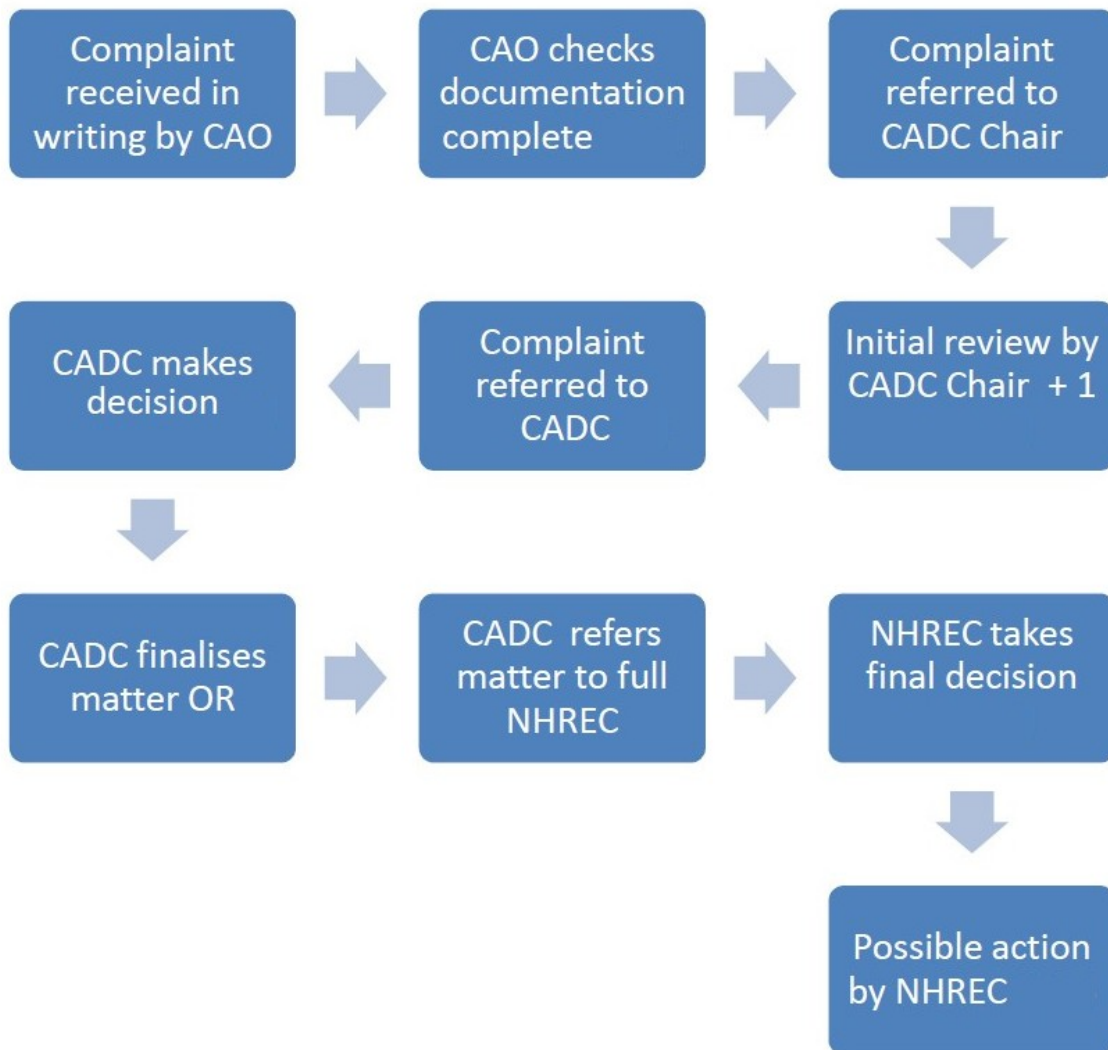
Complaint received in writing by CAO

CAO checks documentation complete

Complaint referred to CADC Chair

Initial review by CADC Chair + 1

Complaint referred to CADC

CADC makes decision

CADC finalises matter OR

CADC refers matter to full NHREC

NHREC takes final decision

Possible action by NHREC